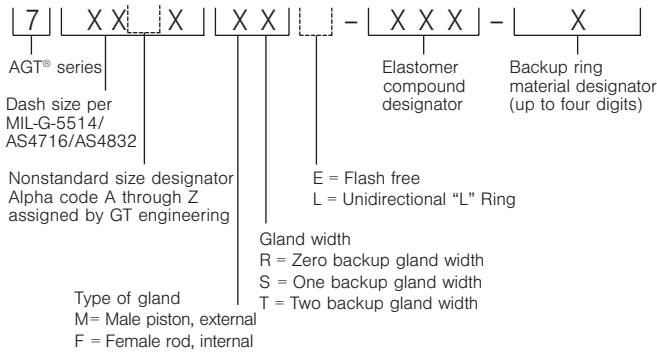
7 XX X XX – XXX – X

AGT® series

Dash size per MIL-G-5514/ AS4716/AS4832

Nonstandard size designator Alpha code A through Z assigned by GT engineering

Type of gland
M= Male piston, external
F = Female rod, internal

Gland width
R = Zero backup gland width
S = One backup gland width
T = Two backup gland width

E = Flash free
L = Unidirectional "L" Ring

Elastomer compound designator

Backup ring material designator (up to four digits)